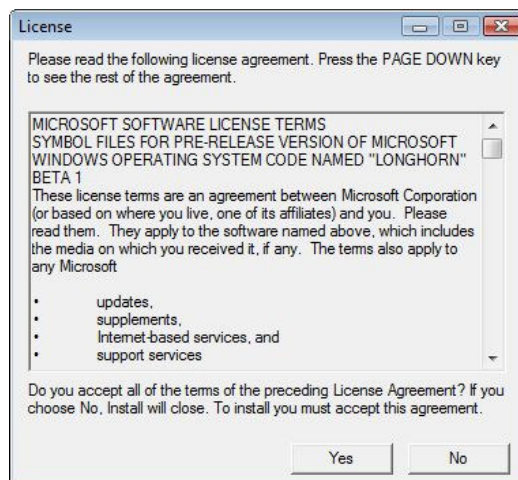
License

Please read the following license agreement. Press the PAGE DOWN key to see the rest of the agreement.

MICROSOFT SOFTWARE LICENSE TERMS
SYMBOL FILES FOR PRE-RELEASE VERSION OF MICROSOFT WINDOWS OPERATING SYSTEM CODE NAMED "LONGHORN" BETA 1
These license terms are an agreement between Microsoft Corporation (or based on where you live, one of its affiliates) and you. Please read them. They apply to the software named above, which includes the media on which you received it, if any. The terms also apply to any Microsoft

• updates,
• supplements,
• Internet-based services, and
• support services

Do you accept all of the terms of the preceding License Agreement? If you choose No, Install will close. To install you must accept this agreement.

Yes No